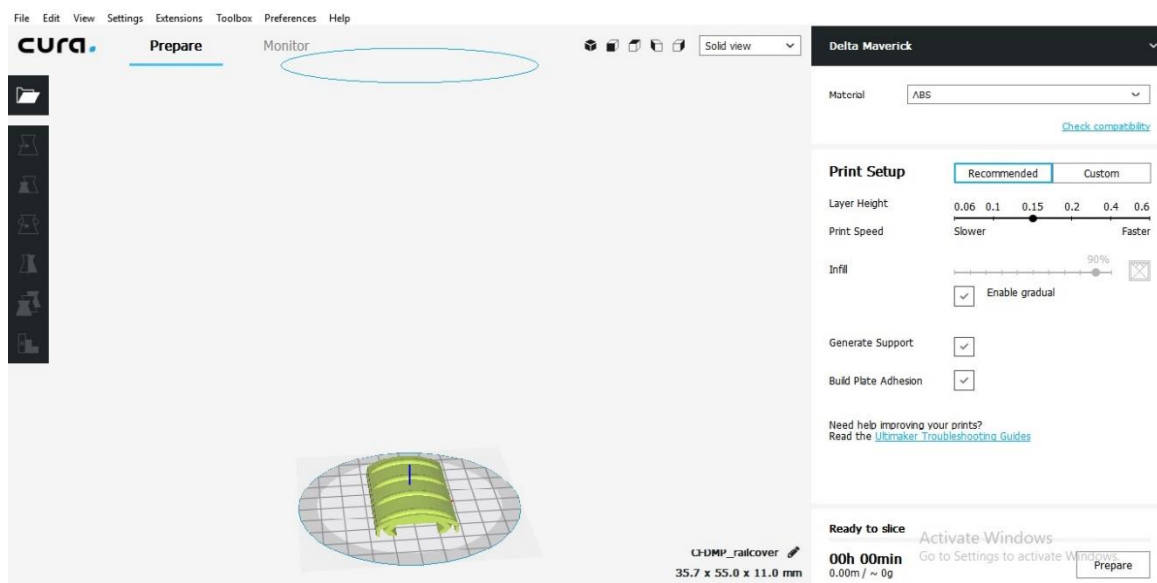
File Edit View Settings Extensions Toolbox Preferences Help

cura.

Prepare

Monitor

Solid view

Delta Maverick

Material ABS

Check compatibility

Print Setup

Recommended

Custom

Layer Height

0.06 0.1 0.15 0.2 0.4 0.6

Print Speed

Slower

Faster

Infill

90%

Enable gradual

Generate Support

Build Plate Adhesion

Need help improving your prints?
Read the Ultimaker Troubleshooting Guides

CHDMP_railcover

35.7 x 55.0 x 11.0 mm

Ready to slice

00h 00min

0.00m / ~ 0g

Activate Windows
Go to Settings to activate Windows.

Prepare